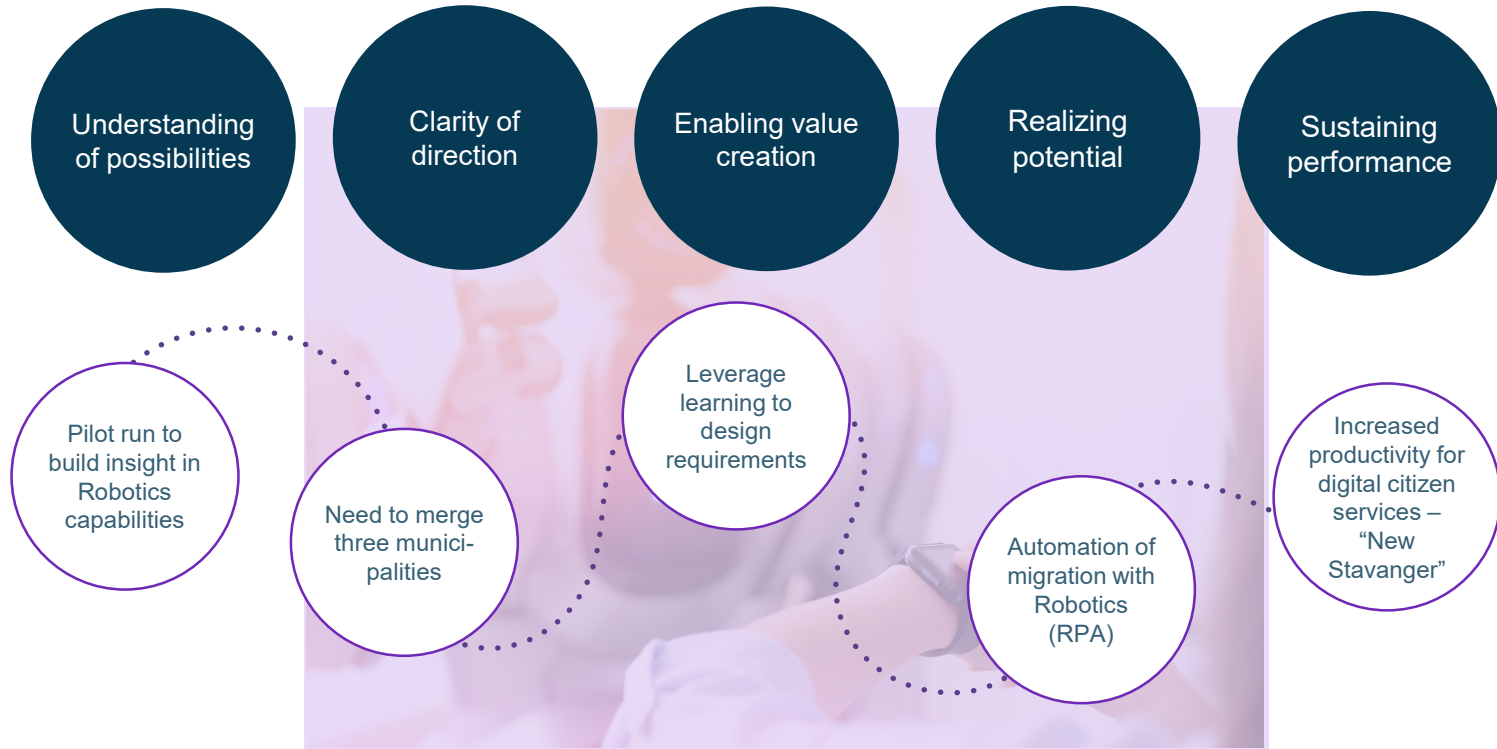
Understanding of possibilities

Clarity of direction

Enabling value creation

Realizing potential

Sustaining performance

Pilot run to build insight in Robotics capabilities

Need to merge three municipalities

Leverage learning to design requirements

Automation of migration with Robotics (RPA)

Increased productivity for digital citizen services – "New Stavanger"